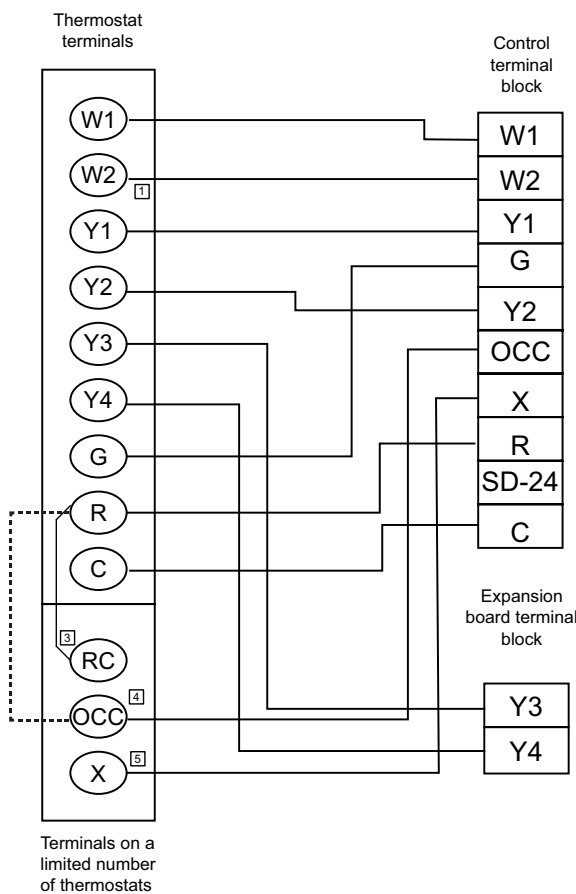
Thermostat terminals

Control terminal block

W1
W2
1
Y1
Y2
Y3
Y4
G
R
C
3
RC
4
OCC
5
X

W1
W2
Y1
G
Y2
OCC
X
R
SD-24
C

Expansion board terminal block

Y3
Y4

Terminals on a limited number of thermostats